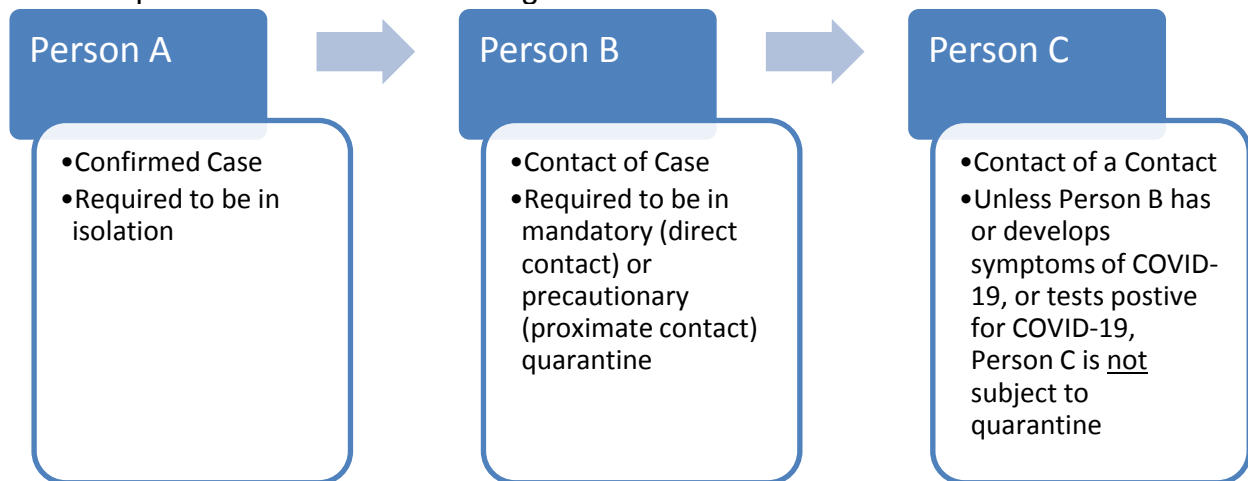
Person A

•Confirmed Case
•Required to be in isolation

Person B

•Contact of Case
•Required to be in mandatory (direct contact) or precautionary (proximate contact) quarantine

Person C

•Contact of a Contact
•Unless Person B has or develops symptoms of COVID-19, or tests postive for COVID-19, Person C is not subject to quarantine